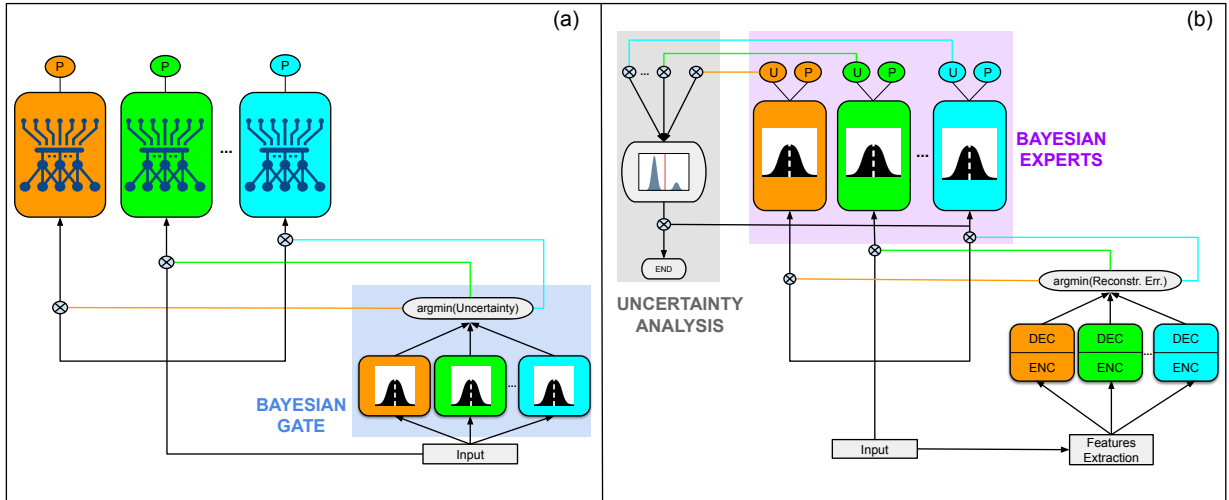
(a)

P P P

...

argmin(Uncertainty)

...

BAYESIAN GATE

Input

(b)

... U P U P U P

BAYESIAN EXPERTS

...

END

UNCERTAINTY ANALYSIS

argmin(Reconstr. Err.)

DEC ENC DEC ENC ... DEC ENC

Input

Features Extraction